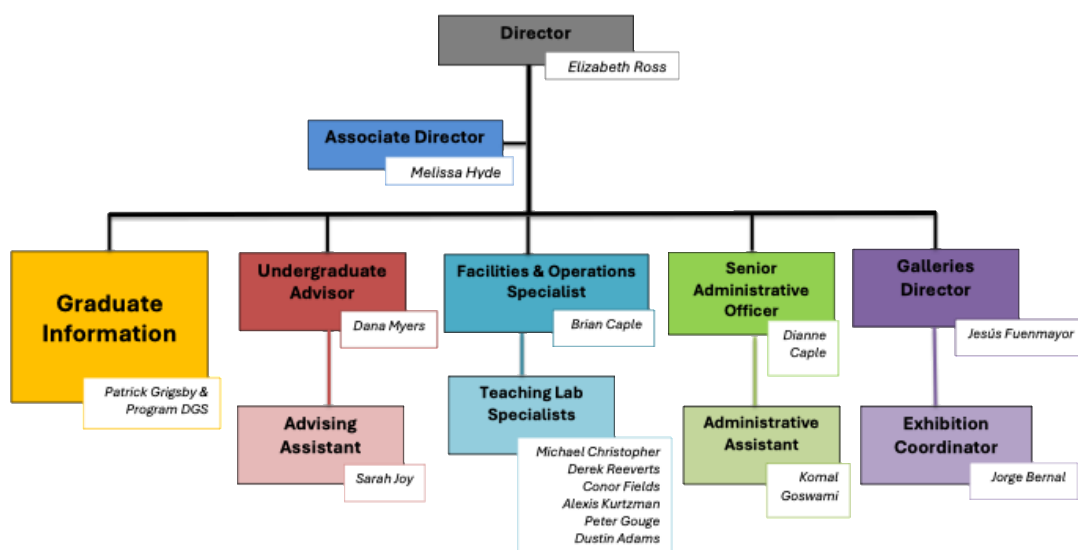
Director
Elizabeth Ross

Associate Director
Melissa Hyde

Graduate Information
Patrick Grigsby & Program DGS

Undergraduate Advisor
Dana Myers

Advising Assistant
Sarah Joy

Facilities & Operations Specialist
Brian Caple

Teaching Lab Specialists
Michael Christopher
Derek Reeverts
Conor Fields
Alexis Kurtzman
Peter Gouge
Dustin Adams

Senior Administrative Officer
Dianne Caple

Administrative Assistant
Komal Goswami

Galleries Director
Jesús Fuenmayor

Exhibition Coordinator
Jorge Bernal